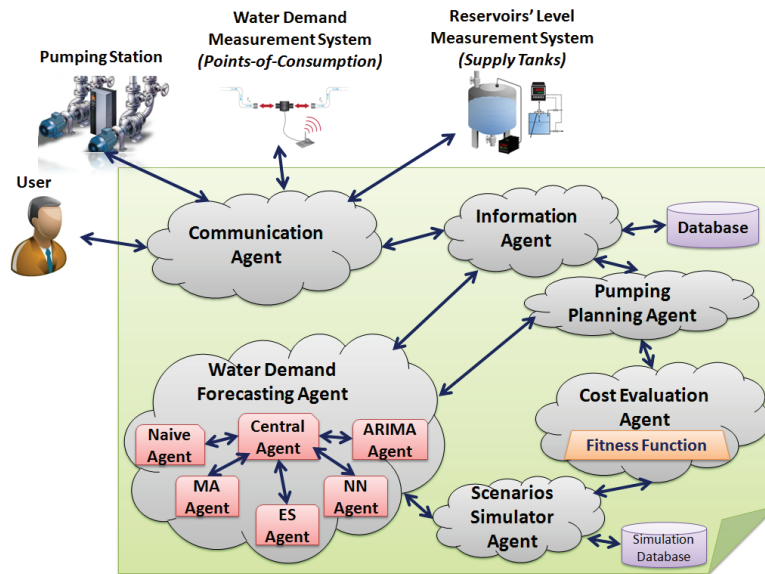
Pumping Station

Water Demand Measurement System (Points-of-Consumption)

Reservoirs' Level Measurement System (Supply Tanks)

User

Communication Agent

Information Agent

Database

Pumping Planning Agent

Water Demand Forecasting Agent

Naive Agent

Central Agent

ARIMA Agent

MA Agent

ES Agent

NN Agent

Cost Evaluation Agent

Fitness Function

Scenarios Simulator Agent

Simulation Database